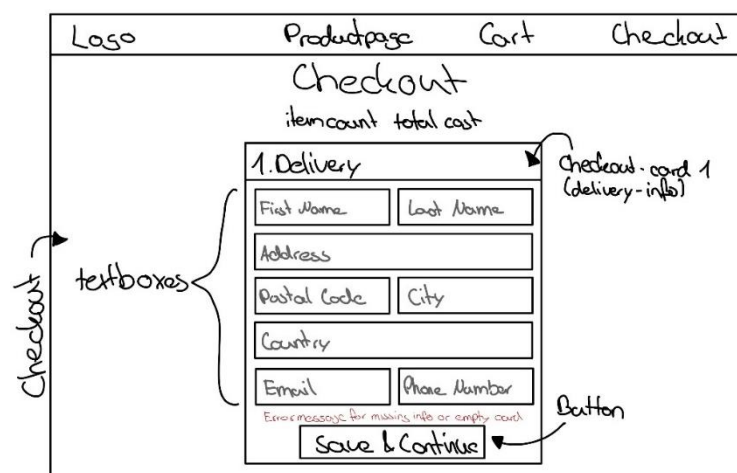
Logo Productpage Cart Checkout

Checkout

itemcount total cost

1. Delivery

Checkout-card 1 (delivery-info)

Checkout

textboxes

First Name Last Name

Address

Postal Code City

Country

Email Phone Number

Errormessage for missing info or empty card

Button

Save & Continue